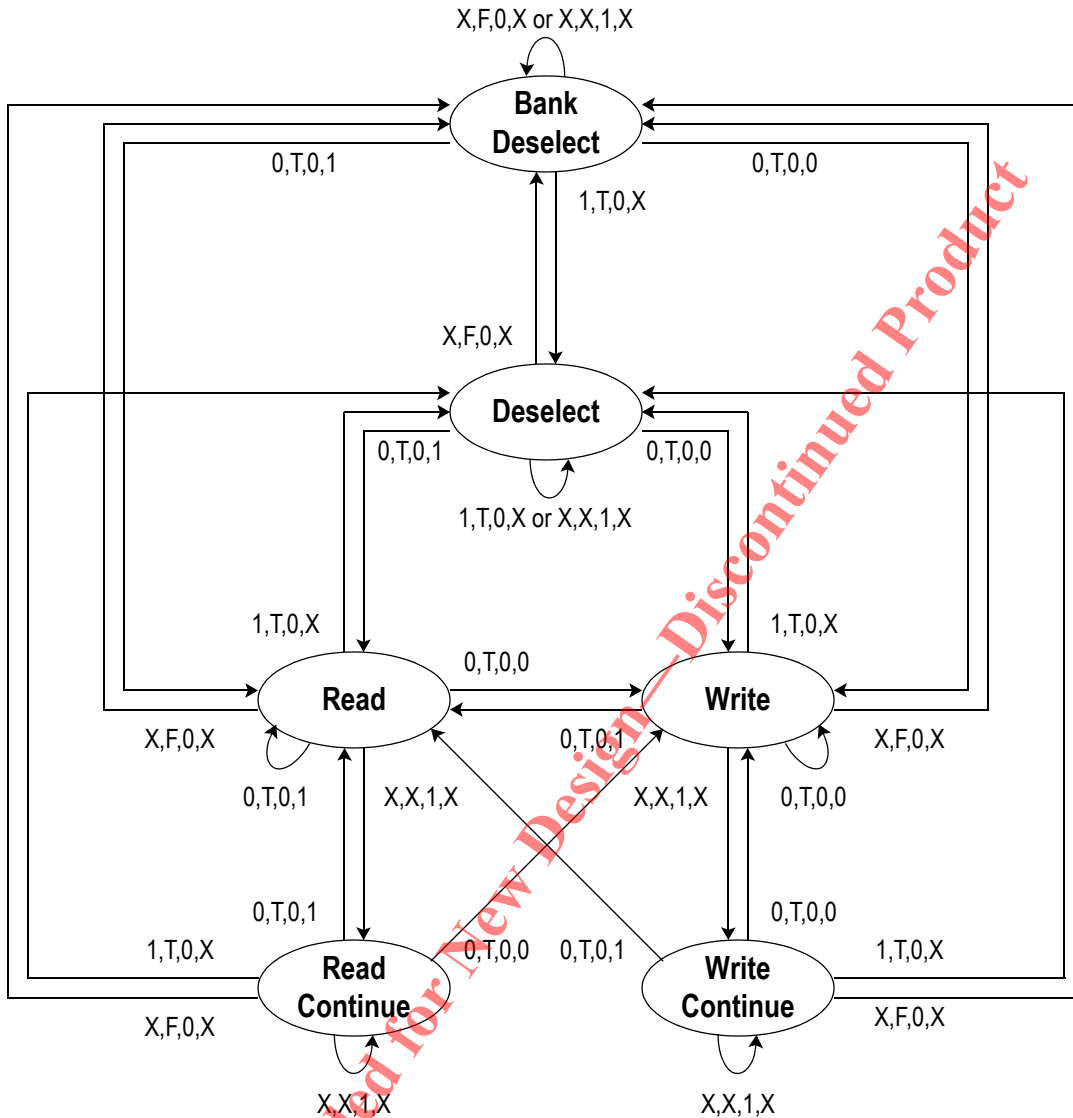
X,F,0,X or X,X,1,X

Bank Deselect

0,T,0,1

0,T,0,0

1,T,0,X

X,F,0,X

Deselect

0,T,0,1

0,T,0,0

1,T,0,X or X,X,1,X

1,T,0,X

1,T,0,X

0,T,0,0

Read

Write

X,F,0,X

0,T,0,1

X,F,0,X

0,T,0,1

X,X,1,X

X,X,1,X

0,T,0,0

0,T,0,1

0,T,0,0

1,T,0,X

0,T,0,0

0,T,0,1

1,T,0,X

Read Continue

Write Continue

X,F,0,X

X,F,0,X

X,X,1,X

X,X,1,X

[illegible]ed for New Design—Discontinued Product